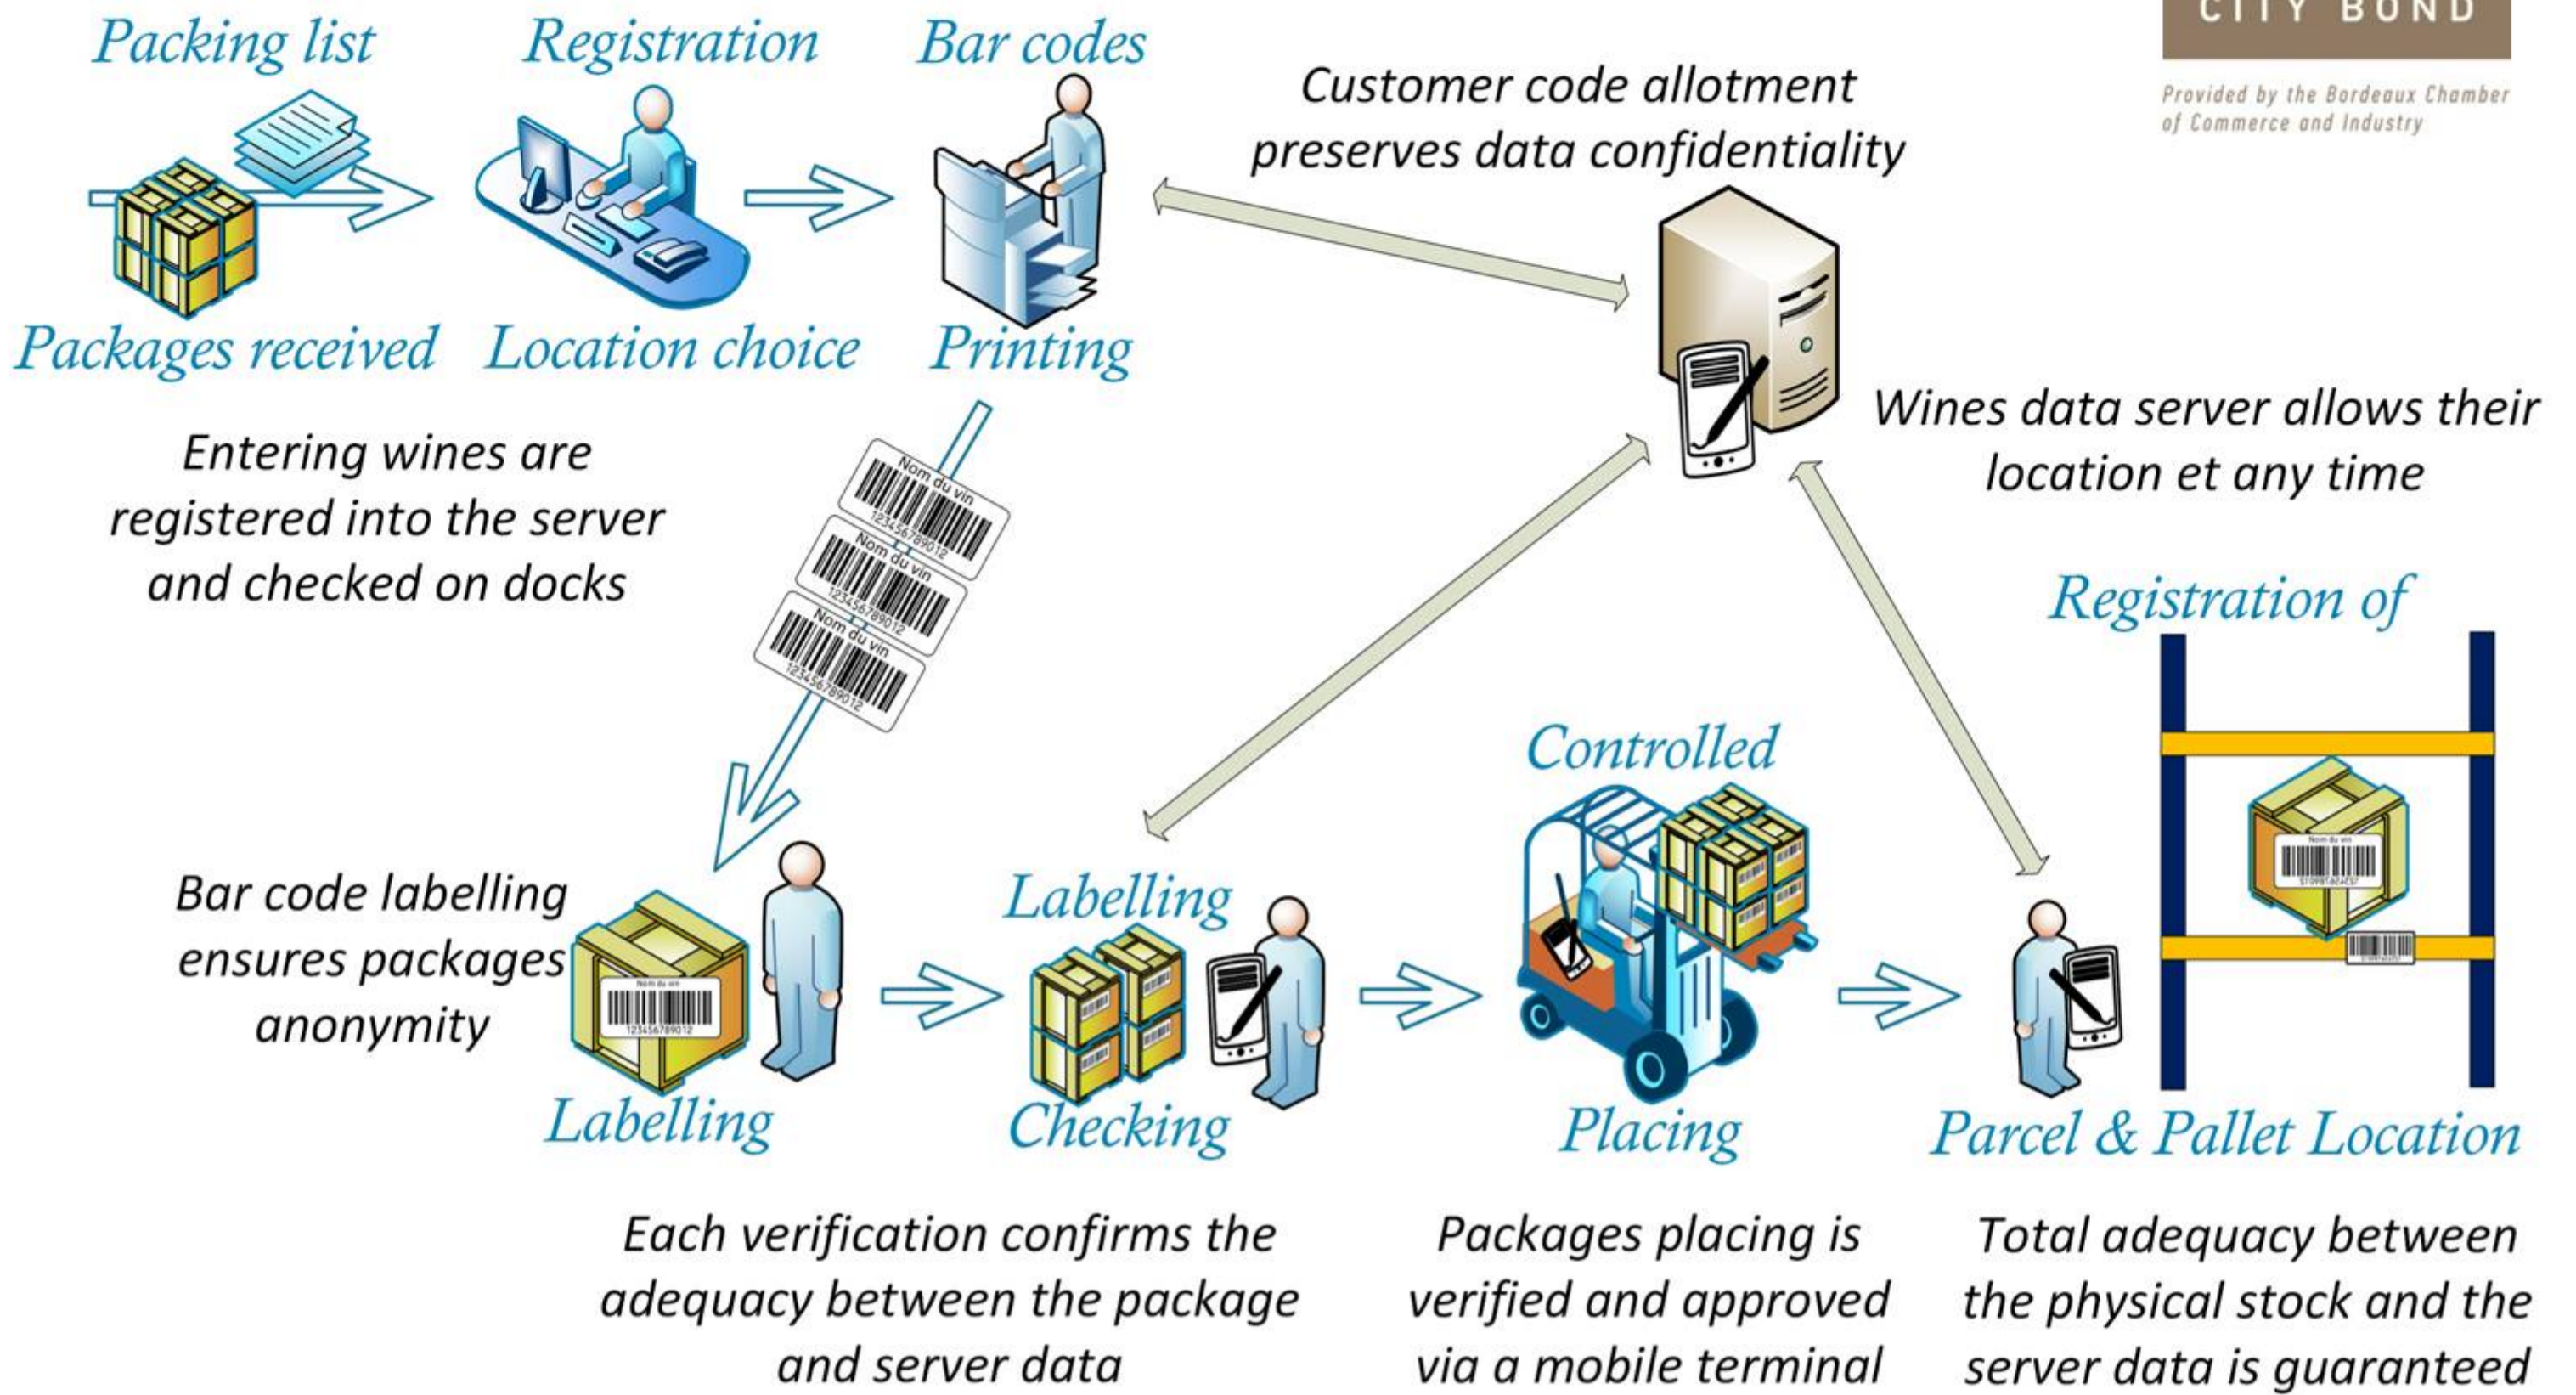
CITY BOND

Provided by the Bordeaux Chamber of Commerce and Industry

Packing list
Packages received

Registration
Location choice

Bar codes
Printing

Customer code allotment preserves data confidentiality

Wines data server allows their location et any time

Entering wines are registered into the server and checked on docks

Nom du vin
123456789012
Nom du vin
123456789012
Nom du vin
123456789012

Registration of
Parcel & Pallet Location

Controlled
Placing

Bar code labelling ensures packages anonymity

Nom du vin
123456789012

Labelling

Labelling
Checking

Each verification confirms the adequacy between the package and server data

Packages placing is verified and approved via a mobile terminal

Total adequacy between the physical stock and the server data is guaranteed